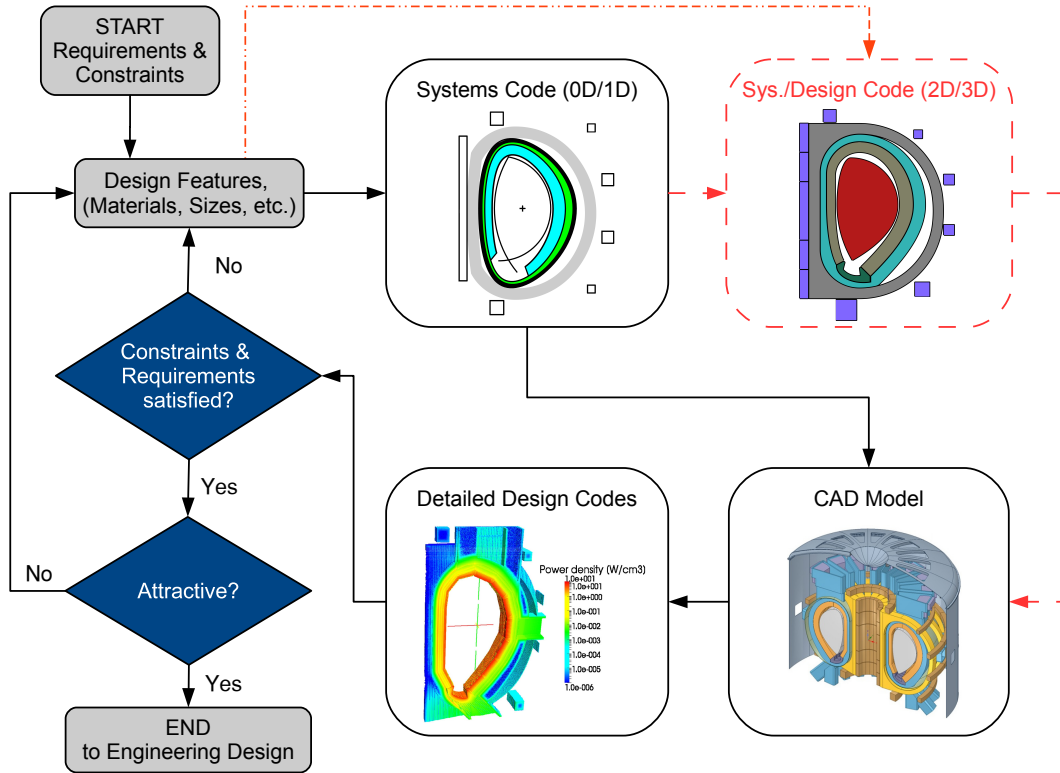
START
Requirements &
Constraints

Design Features,
(Materials, Sizes, etc.)

Systems Code (0D/1D)

Sys./Design Code (2D/3D)

No

Constraints &
Requirements
satisfied?

Yes

Attractive?

No

Yes

END
to Engineering Design

Detailed Design Codes

Power density (W/cm3)
1.0e+001
1.0e+001
1.0e+000
1.0e-001
1.0e-002
1.0e-003
1.0e-004
1.0e-005
1.0e-006

CAD Model